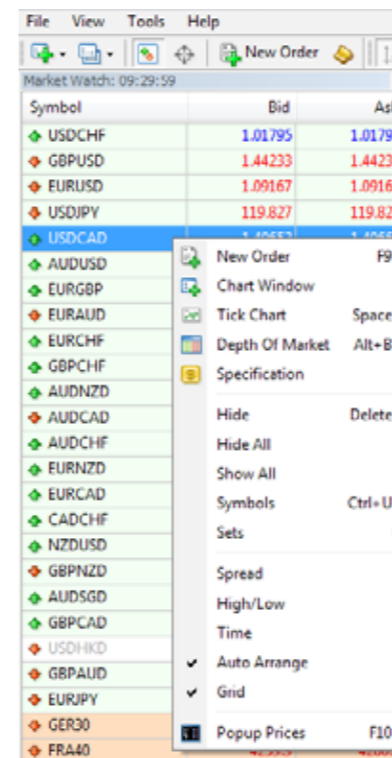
File View Tools Help

New Order

Market Watch: 09:29:59

| Symbol | Bid | As |
|---|---|---|
| USDCHF | 1.01795 | 1.0179 |
| GBPUSD | 1.44233 | 1.4423 |
| EURUSD | 1.09167 | 1.0916 |
| USDJPY | 119.827 | 119.82 |
| USDCAD | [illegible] | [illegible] |
| AUDUSD | | |
| EURGBP | | |
| EURAUD | | |
| EURCHF | | |
| GBPCHF | | |
| AUDNZD | | |
| AUDCAD | | |
| AUDCHF | | |
| EURNZD | | |
| EURCAD | | |
| CADCHF | | |
| NZDUSD | | |
| GBPNZD | | |
| AUDSGD | | |
| GBPCAD | | |
| USDHKD | | |
| GBPAUD | | |
| EURJPY | | |
| GER30 | | |
| FRA40 | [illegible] | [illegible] |

New Order F9
Chart Window
Tick Chart Space
Depth Of Market Alt+B
Specification
Hide Delete
Hide All
Show All
Symbols Ctrl+U
Sets
Spread
High/Low
Time
Auto Arrange
Grid
Popup Prices F10